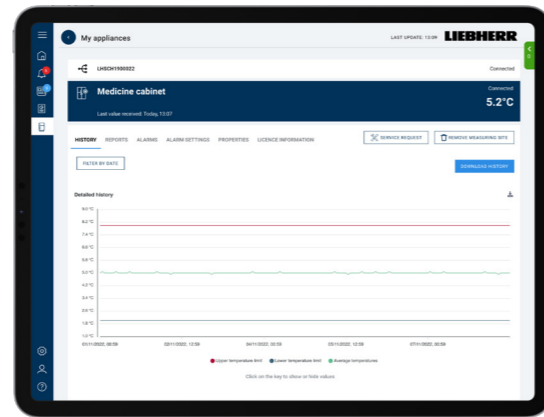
My appliances

LAST UPDATE: 13:08 LIEBHERR

LHSCH1950022

Connected

Medicine cabinet

Last value received: Today, 13:07

Connected

5.2°C

HISTORY REPORTS ALARMS ALARM SETTINGS PROPERTIES LICENCE INFORMATION

SERVICE REQUEST

REMOVE MEASURING BOX

FILTER BY DATE

DOWNLOAD HISTORY

Detailed history

9.0 °C
8.2 °C
7.4 °C
6.6 °C
5.8 °C
5.0 °C
4.2 °C
3.4 °C
2.6 °C
1.8 °C
1.0 °C

01/11/2022, 00:59
02/11/2022, 12:59
04/11/2022, 00:59
05/11/2022, 12:59
07/11/2022, 00:59

Upper temperature limit Lower temperature limit Average temperature

Click on the key to show or hide values.